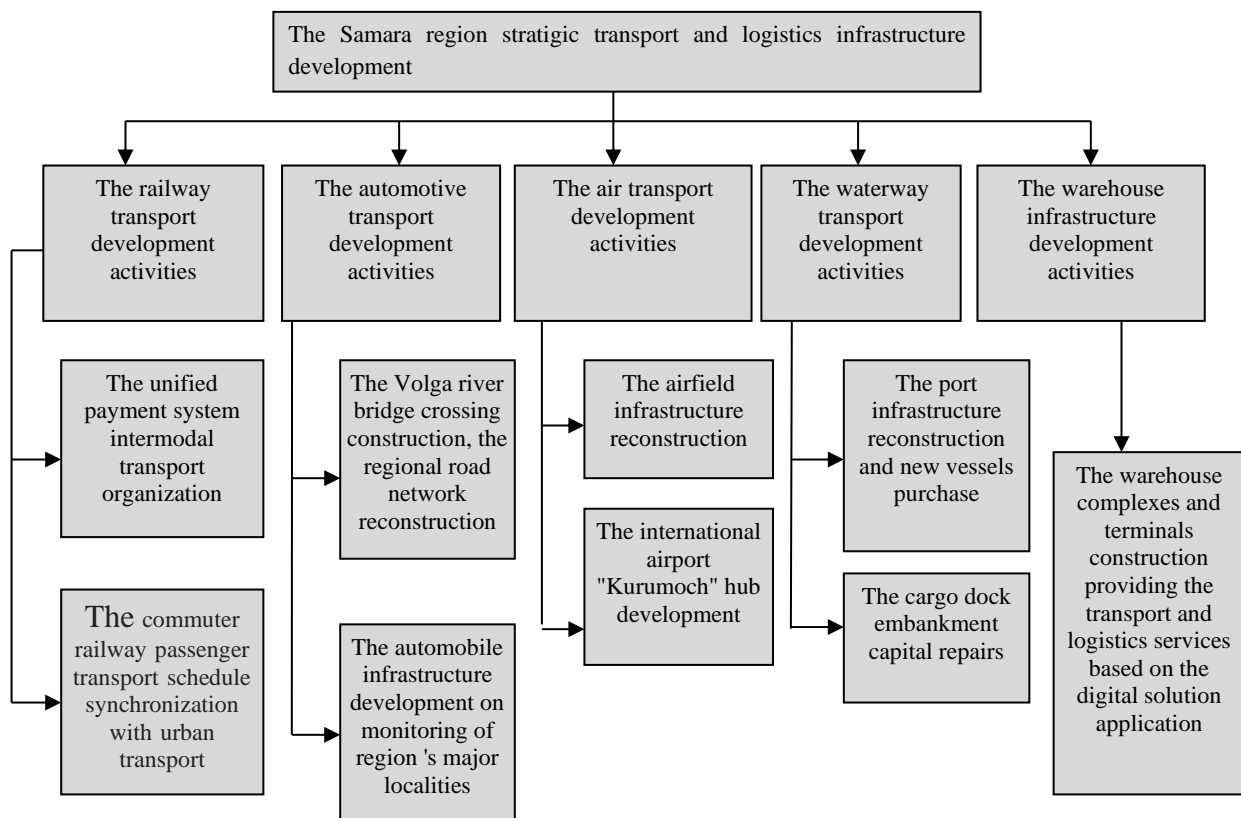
The Samara region stratigic transport and logistics infrastructure development

The railway transport development activities

The unified payment system intermodal transport organization

The commuter railway passenger transport schedule synchronization with urban transport

The automotive transport development activities

The Volga river bridge crossing construction, the regional road network reconstruction

The automobile infrastructure development on monitoring of region 's major localities

The air transport development activities

The airfield infrastructure reconstruction

The international airport "Kurumoch" hub development

The waterway transport development activities

The port infrastructure reconstruction and new vessels purchase

The cargo dock embankment capital repairs

The warehouse infrastructure development activities

The warehouse complexes and terminals construction providing the transport and logistics services based on the digital solution application